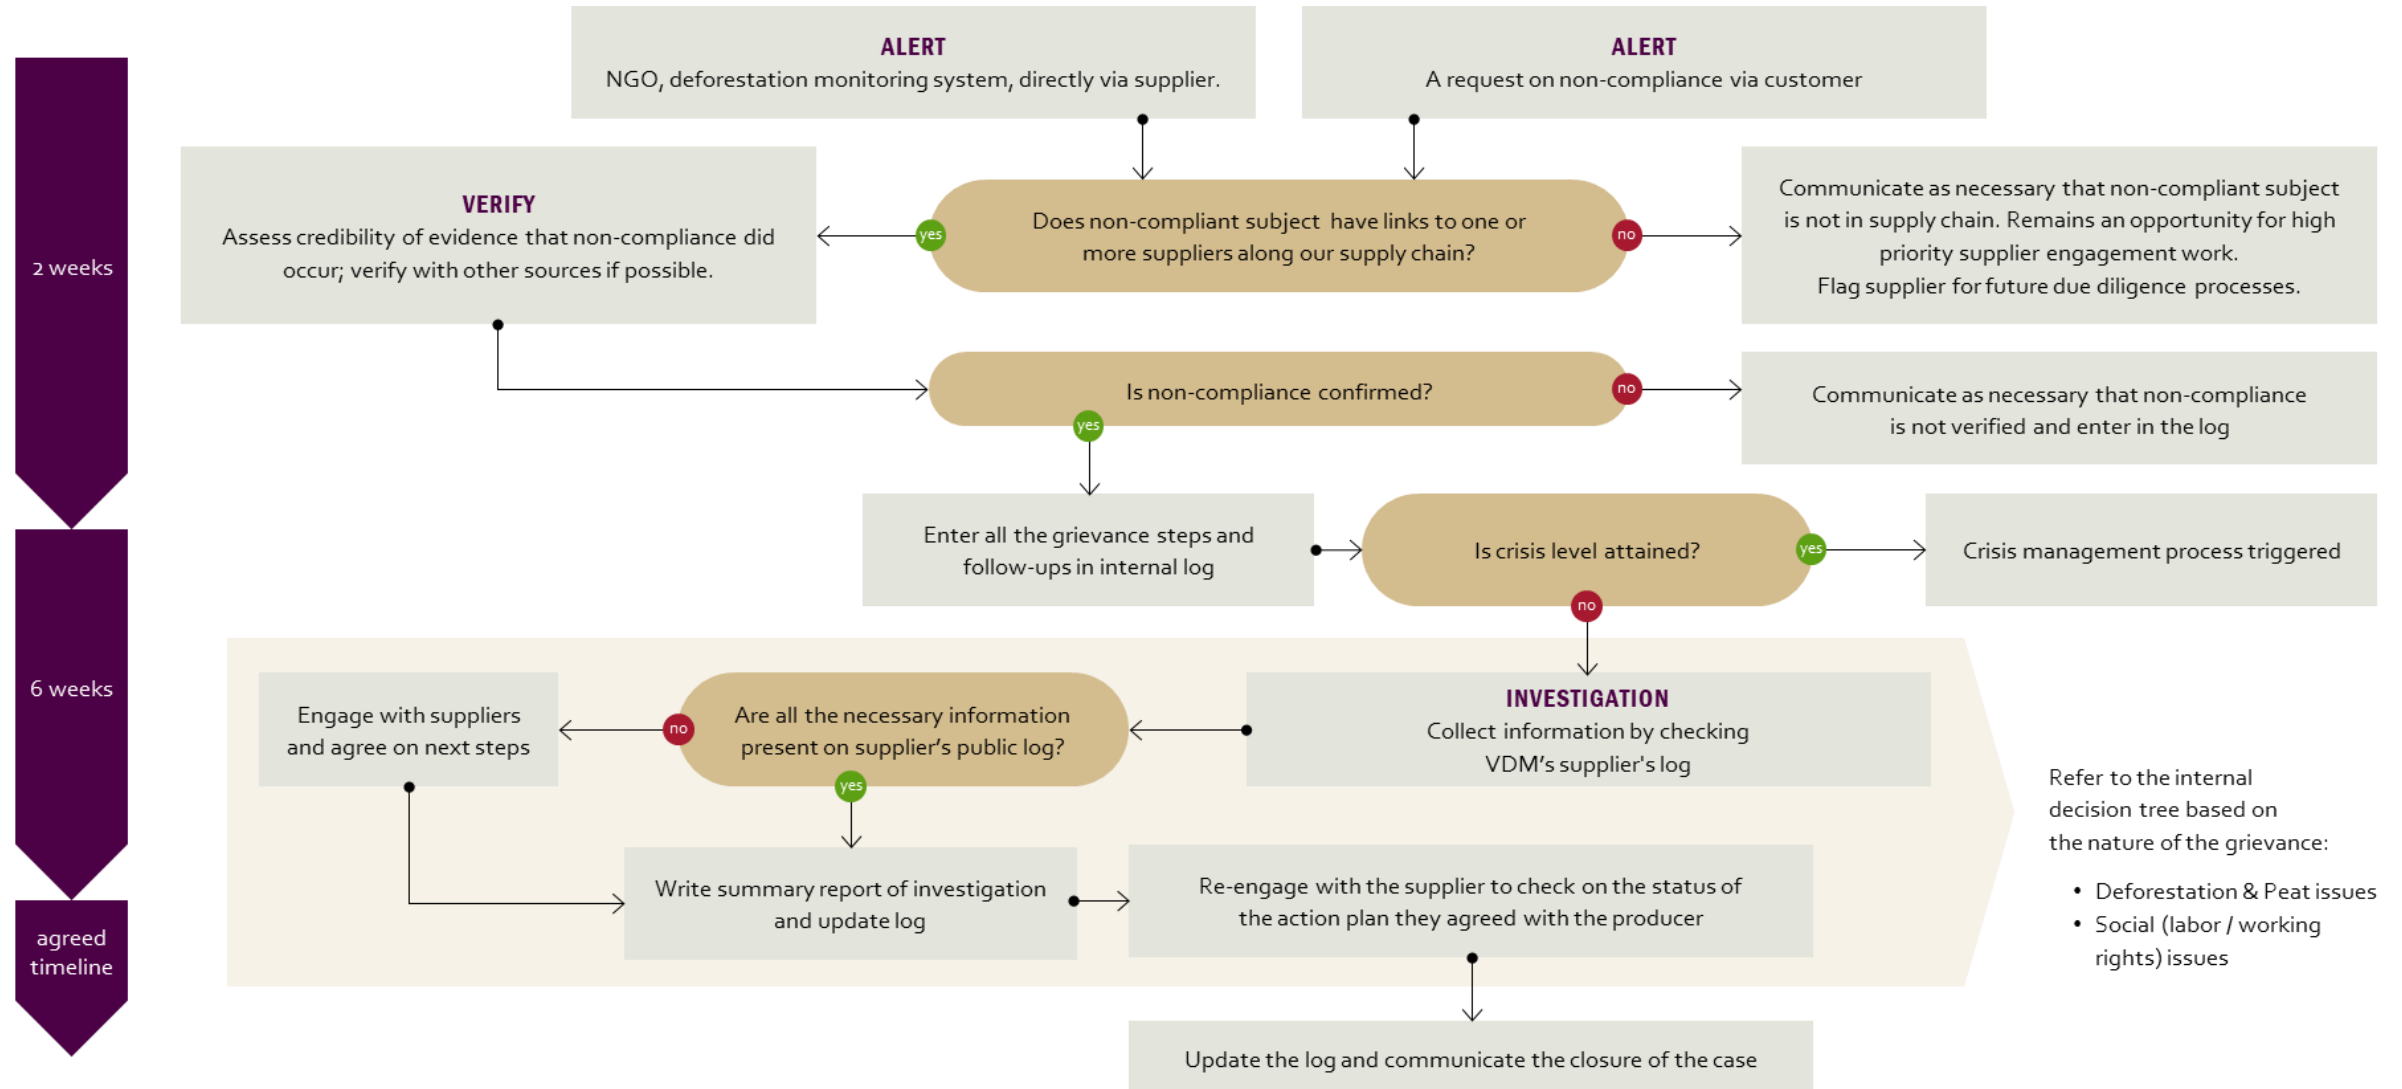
2 weeks

6 weeks

agreed timeline

ALERT
NGO, deforestation monitoring system, directly via supplier.

ALERT
A request on non-compliance via customer

VERIFY
Assess credibility of evidence that non-compliance did occur; verify with other sources if possible.

yes

Does non-compliant subject have links to one or more suppliers along our supply chain?

no

Communicate as necessary that non-compliant subject is not in supply chain. Remains an opportunity for high priority supplier engagement work.
Flag supplier for future due diligence processes.

Is non-compliance confirmed?

no

Communicate as necessary that non-compliance is not verified and enter in the log

yes

Enter all the grievance steps and follow-ups in internal log

Is crisis level attained?

yes

Crisis management process triggered

no

INVESTIGATION
Collect information by checking VDM's supplier's log

Are all the necessary information present on supplier's public log?

no

Engage with suppliers and agree on next steps

yes

Write summary report of investigation and update log

Re-engage with the supplier to check on the status of the action plan they agreed with the producer

Update the log and communicate the closure of the case

Refer to the internal decision tree based on the nature of the grievance:
• Deforestation & Peat issues
• Social (labor / working rights) issues